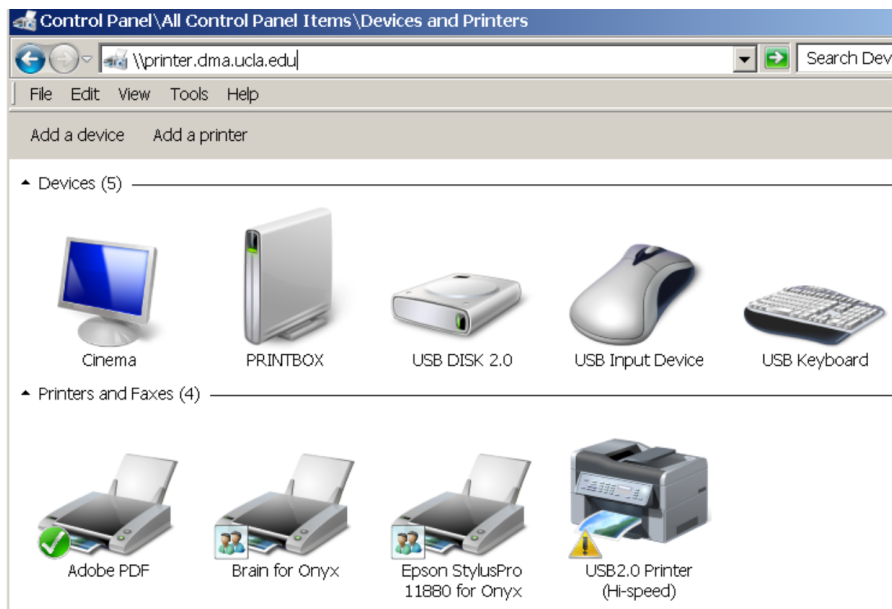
Control Panel\All Control Panel Items\Devices and Printers

\\printer.dma.ucla.edu

Search Dev

File Edit View Tools Help

Add a device Add a printer

Devices (5)

Cinema

PRINTBOX

USB DISK 2.0

USB Input Device

USB Keyboard

Printers and Faxes (4)

Adobe PDF

Brain for Onyx

Epson StylusPro 11880 for Onyx

USB2.0 Printer (Hi-speed)